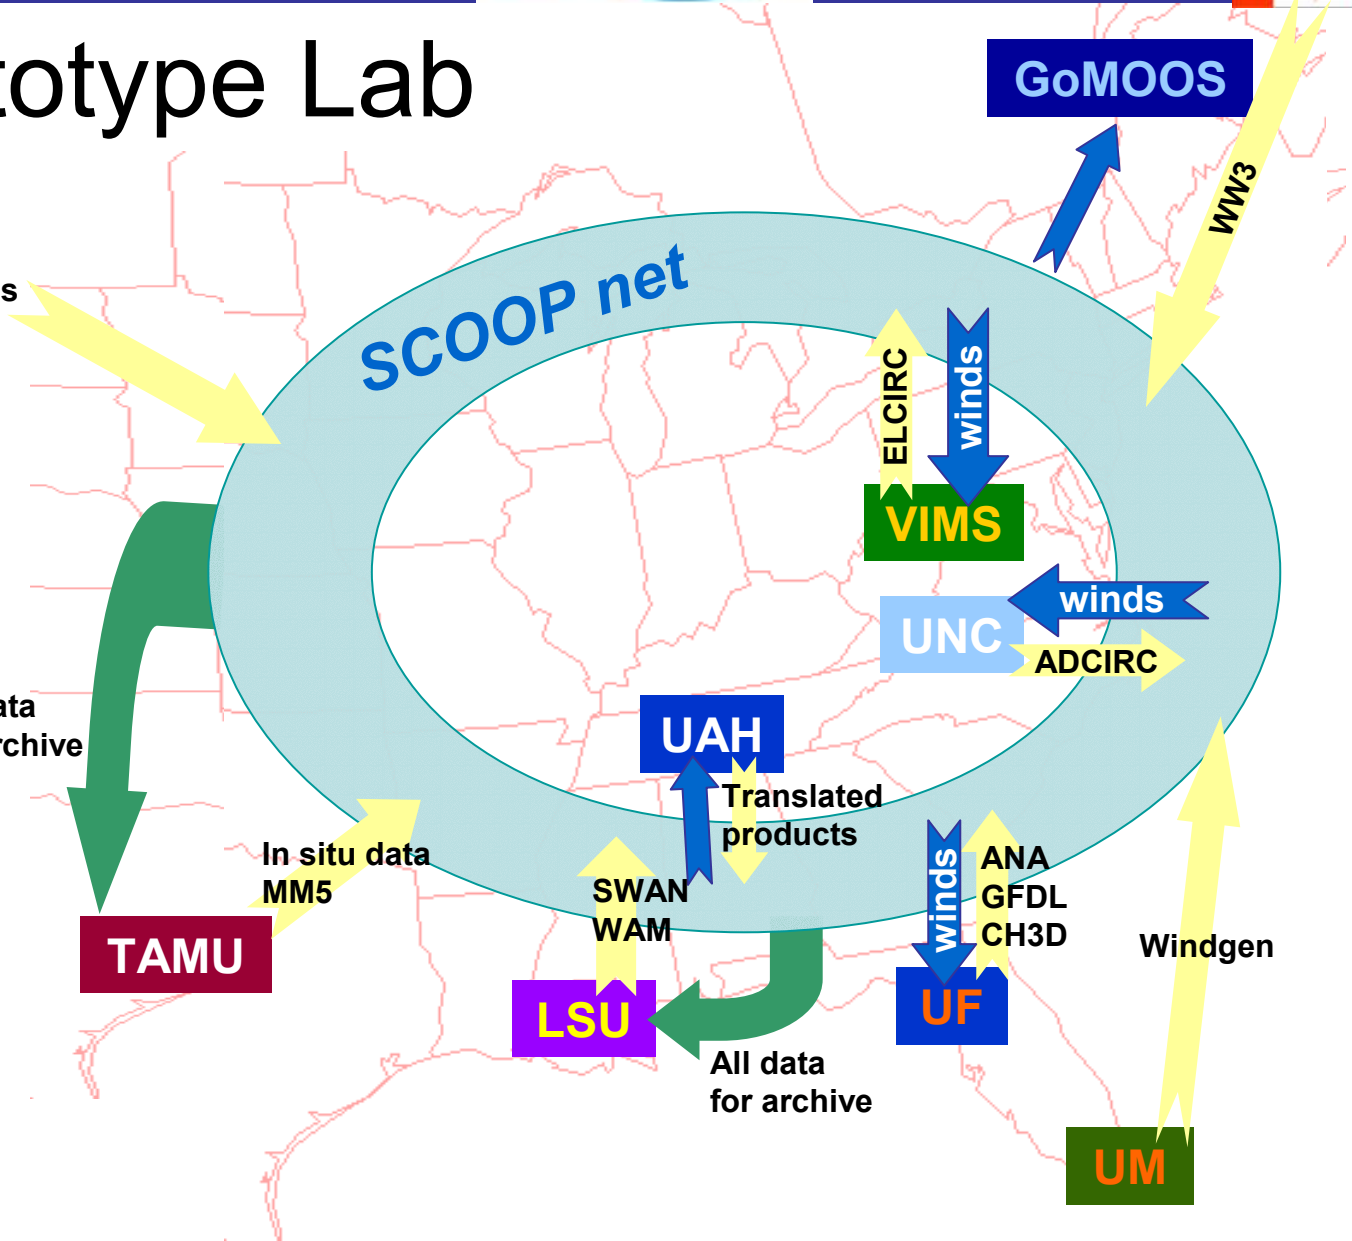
totype Lab

GoMOOS

WW3

s

SCOOP net

ELCIRC

winds

VIMS

winds

UNC

ADCIRC

ata
rchive

UAH

Translated products

In situ data
MM5

SWAN
WAM

winds

ANA
GFDL
CH3D

Windgen

TAMU

LSU

UF

All data
for archive

UM